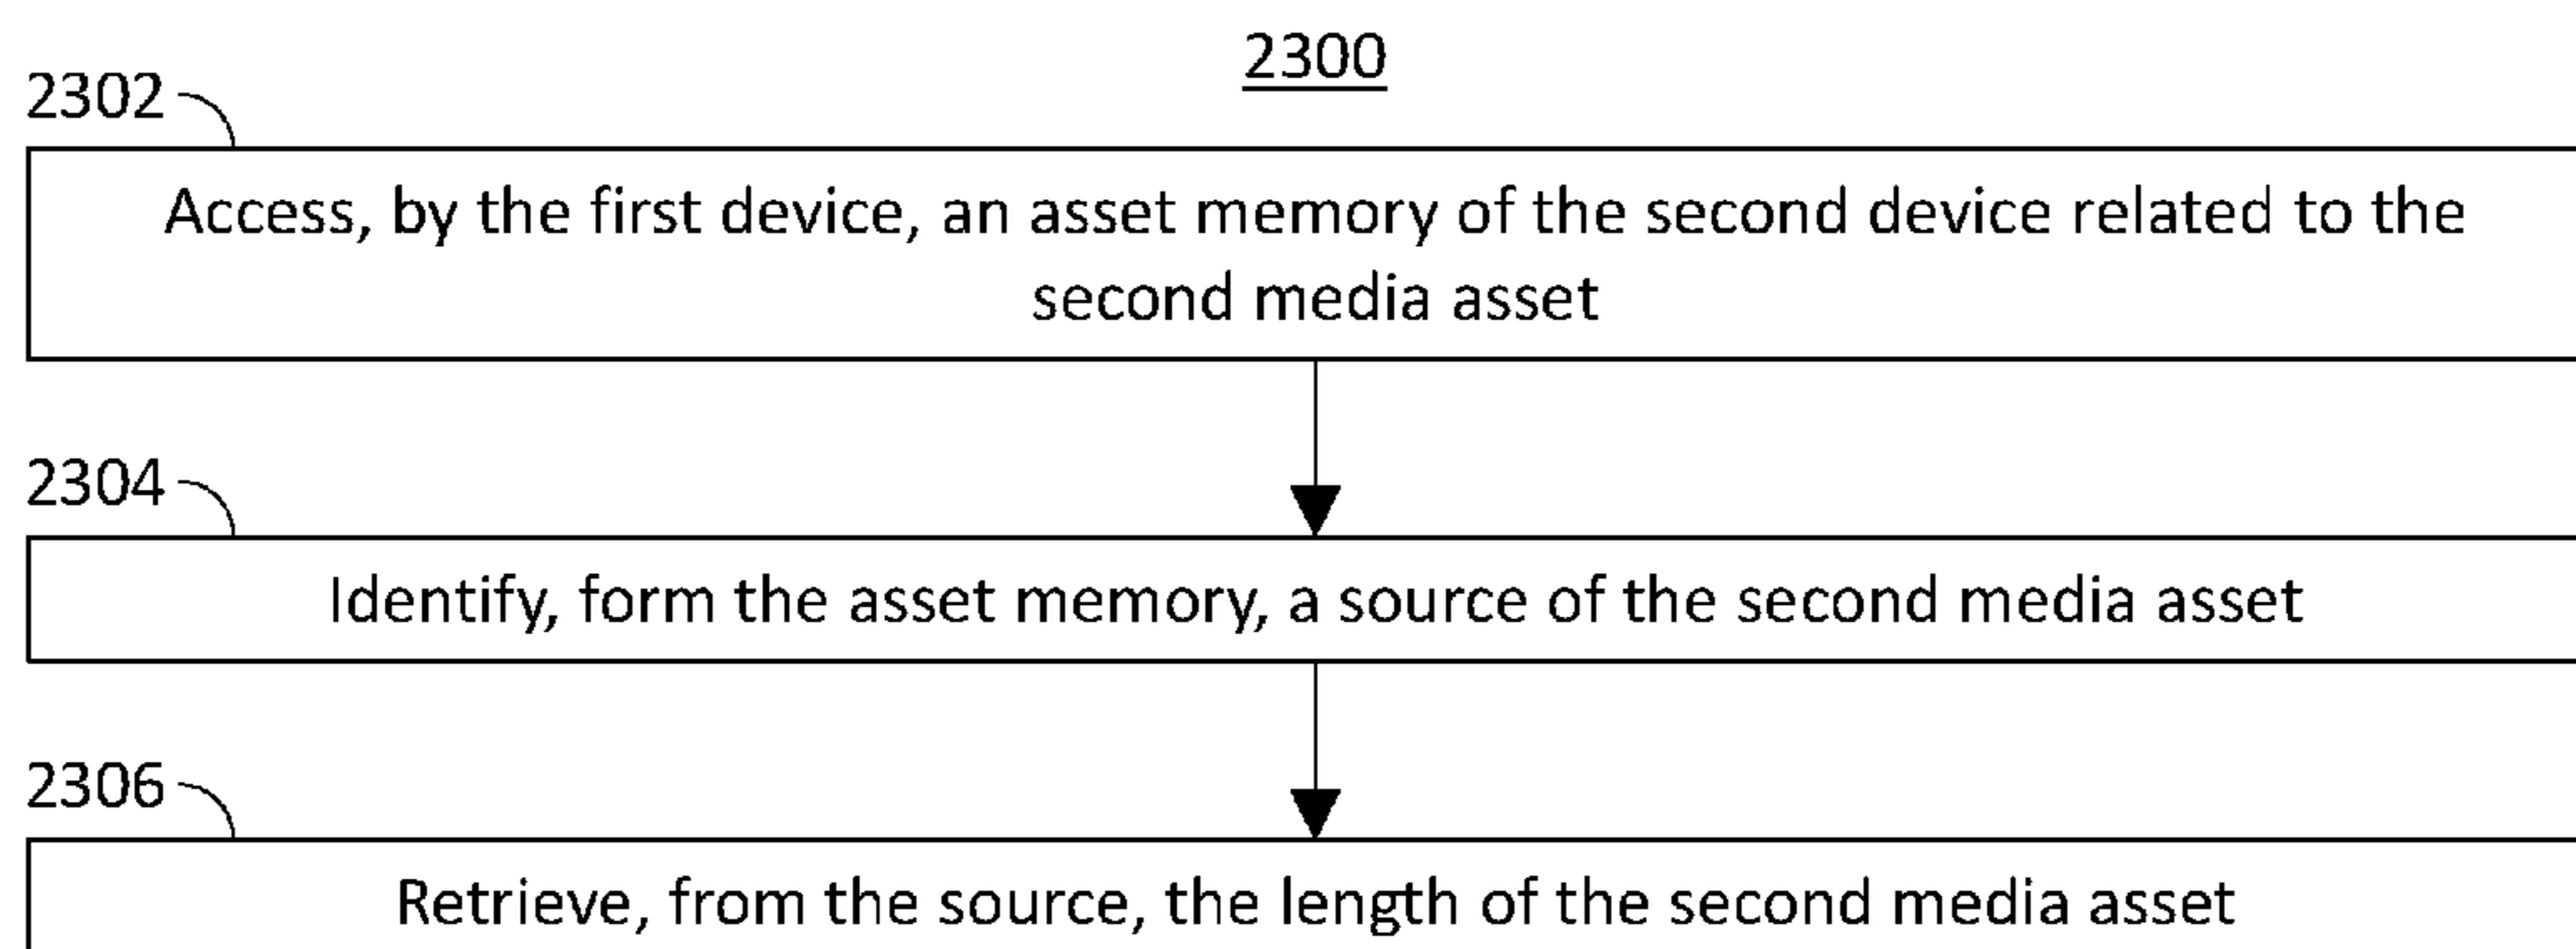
2300

2302

Access, by the first device, an asset memory of the second device related to the second media asset

2304

Identify, form the asset memory, a source of the second media asset

2306

Retrieve, from the source, the length of the second media asset